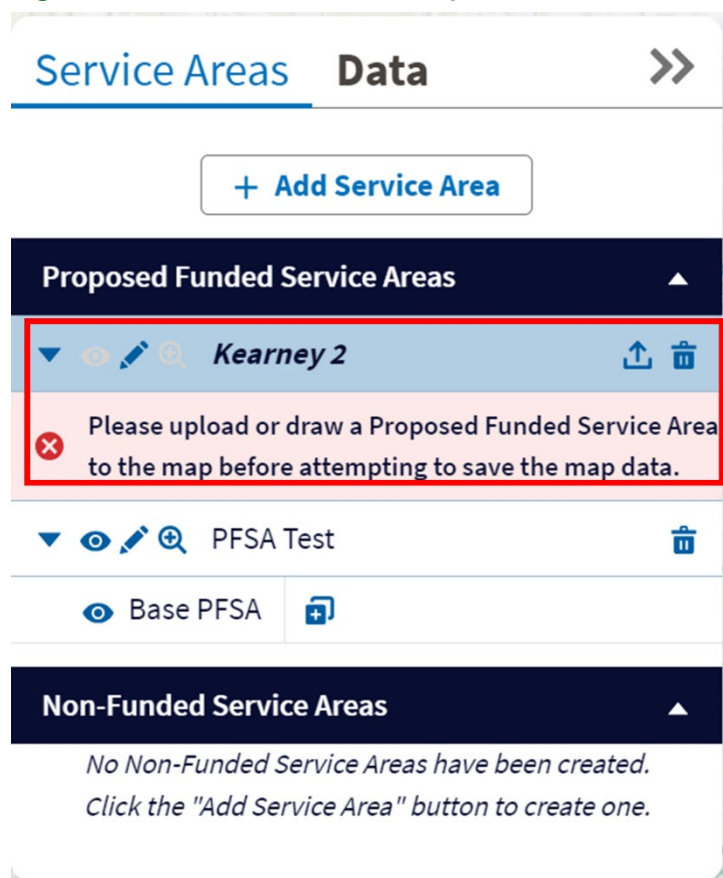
Service Areas Data

+ Add Service Area

Proposed Funded Service Areas

Kearney 2

Please upload or draw a Proposed Funded Service Area to the map before attempting to save the map data.

PFSA Test

Base PFSA

Non-Funded Service Areas

No Non-Funded Service Areas have been created. Click the "Add Service Area" button to create one.